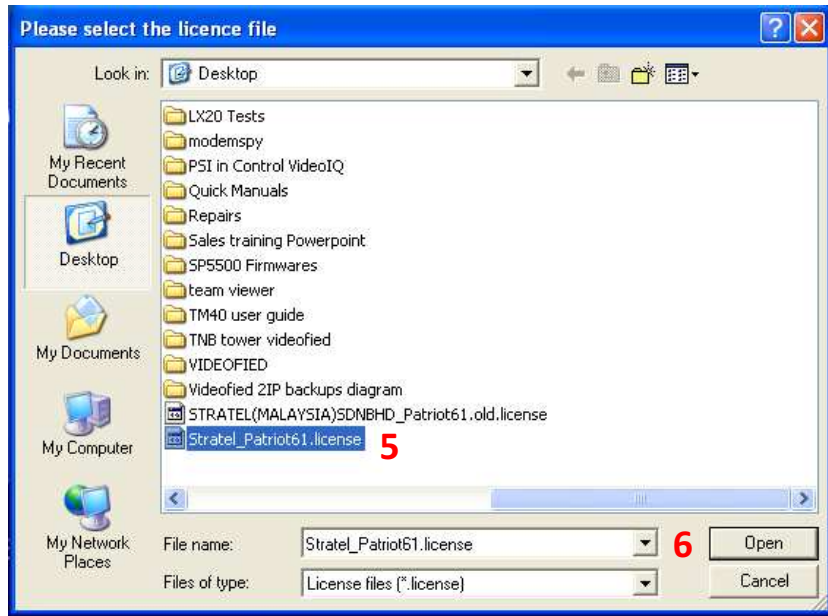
Please select the licence file

Look in: Desktop

My Recent Documents

Desktop

My Documents

My Computer

My Network Places

LX20 Tests
modemspy
PSI in Control VideoIQ
Quick Manuals
Repairs
Sales training Powerpoint
SP5500 Firmwares
team viewer
TM40 user guide
TNB tower videofied
VIDEOFIED
Videofied 2IP backups diagram
STRATEL(MALAYSIA)SDNBHD_Patriot61.old.license
Stratel_Patriot61.license 5

File name: Stratel_Patriot61.license 6 Open

Files of type: License files (*.license) Cancel